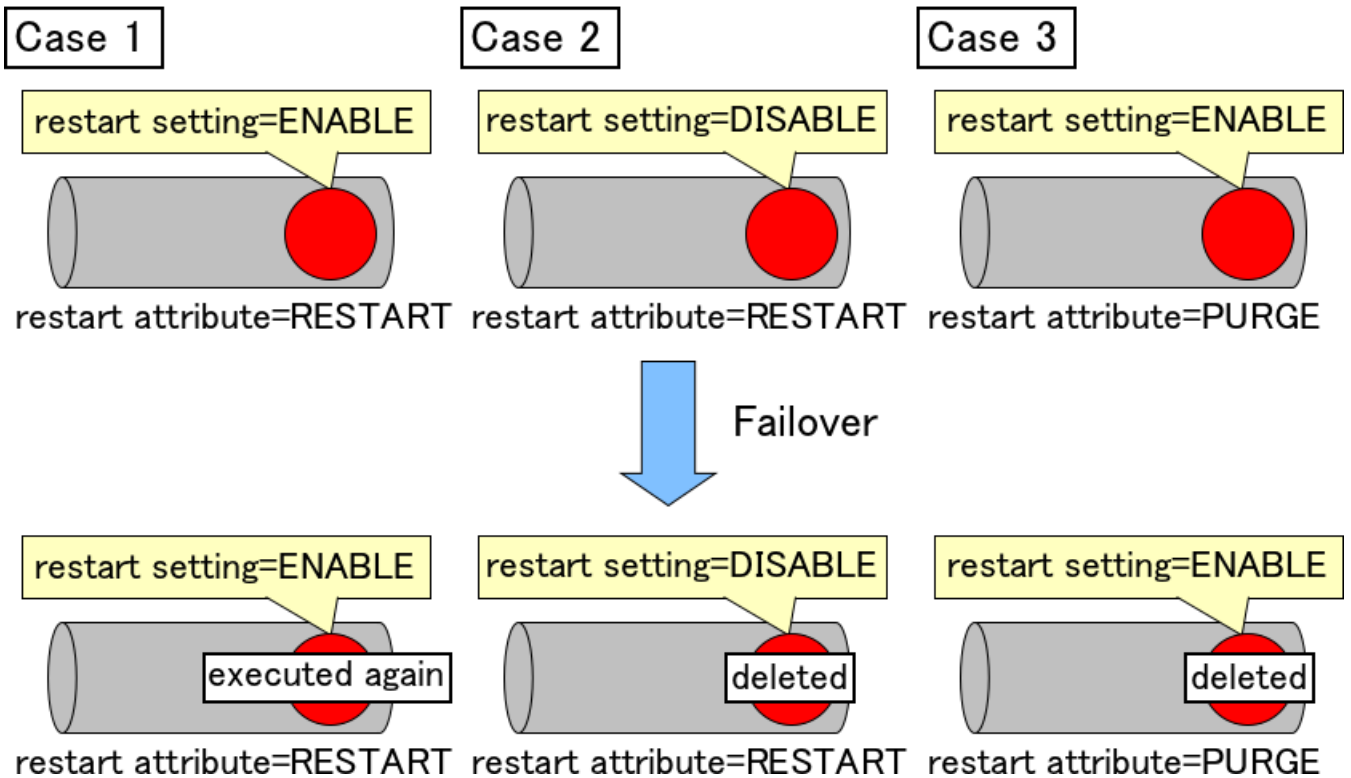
Case 1

restart setting=ENABLE

restart attribute=RESTART

Case 2

restart setting=DISABLE

restart attribute=RESTART

Case 3

restart setting=ENABLE

restart attribute=PURGE

Failover

restart setting=ENABLE

executed again

restart attribute=RESTART

restart setting=DISABLE

deleted

restart attribute=RESTART

restart setting=ENABLE

deleted

restart attribute=PURGE